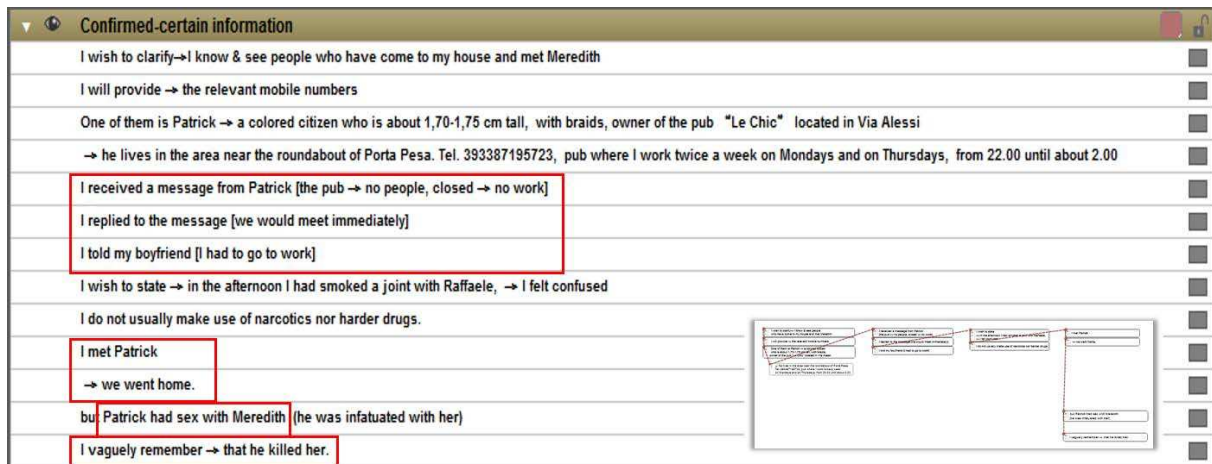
Confirmed-certain information

I wish to clarify→I know & see people who have come to my house and met Meredith

I will provide → the relevant mobile numbers

One of them is Patrick → a colored citizen who is about 1,70-1,75 cm tall, with braids, owner of the pub "Le Chic" located in Via Alessi

→ he lives in the area near the roundabout of Porta Pesa. Tel. 393387195723, pub where I work twice a week on Mondays and on Thursdays, from 22.00 until about 2.00

I received a message from Patrick [the pub → no people, closed → no work]

I replied to the message [we would meet immediately]

I told my boyfriend [I had to go to work]

I wish to state → in the afternoon I had smoked a joint with Raffaele, → I felt confused

I do not usually make use of narcotics nor harder drugs.

I met Patrick

→ we went home.

but Patrick had sex with Meredith (he was infatuated with her)

I vaguely remember → that he killed her.